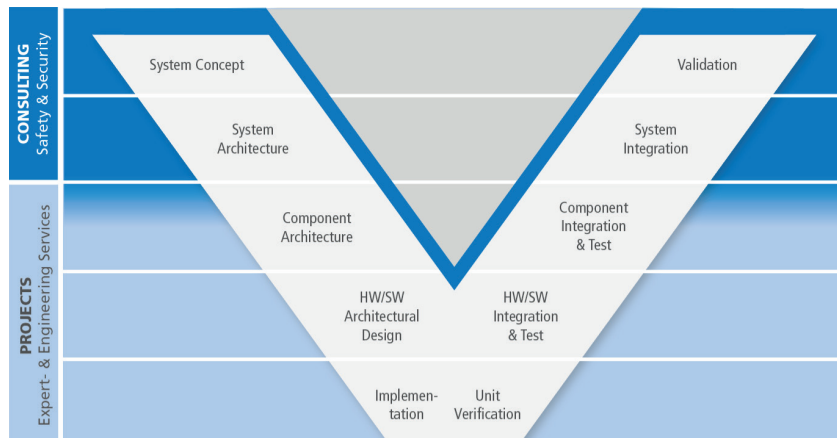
CONSULTING
Safety & Security

PROJECTS
Expert- & Engineering Services

System Concept

Validation

System Architecture

System Integration

Component Architecture

Component Integration & Test

HW/SW Architectural Design

HW/SW Integration & Test

Implementation

Unit Verification